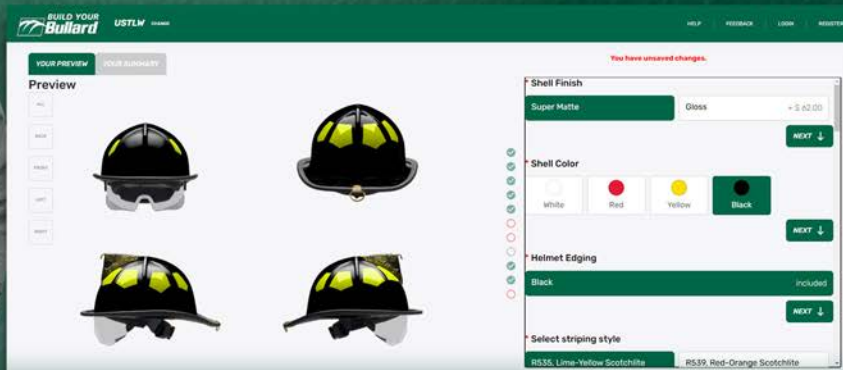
BUILD YOUR Bullard USTLW CHANGE

HELP FEEDBACK LOGIN REGISTER

YOUR PREVIEW YOUR SUMMARY

You have unsaved changes.

Preview

ALL

BACK

FRONT

LEFT

RIGHT

* Shell Finish

Super Matte

Gloss + $ 62.00

NEXT ↓

* Shell Color

White

Red

Yellow

Black

NEXT ↓

* Helmet Edging

Black included

NEXT ↓

* Select striping style

R535, Lime-Yellow Scotchlite

R539, Red-Orange Scotchlite